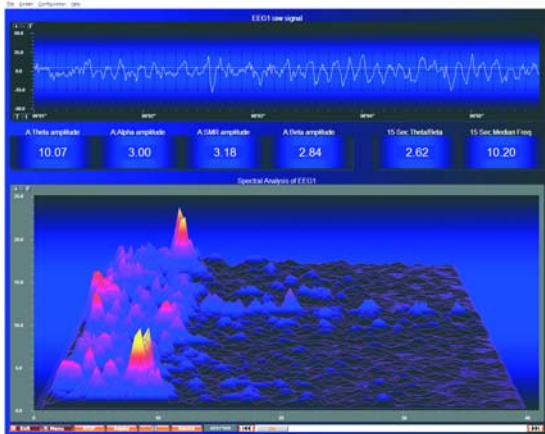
File Screen Configuration Help

EEG1 raw signal

A.Theta amplitude
10.07

A.Alpha amplitude
3.00

A.SMR amplitude
3.18

A.Beta amplitude
2.84

15 Sec.Theta/Beta
2.62

15 Sec.Median Freq.
10.20

Spectral Analysis of EEG1

Exit Menu